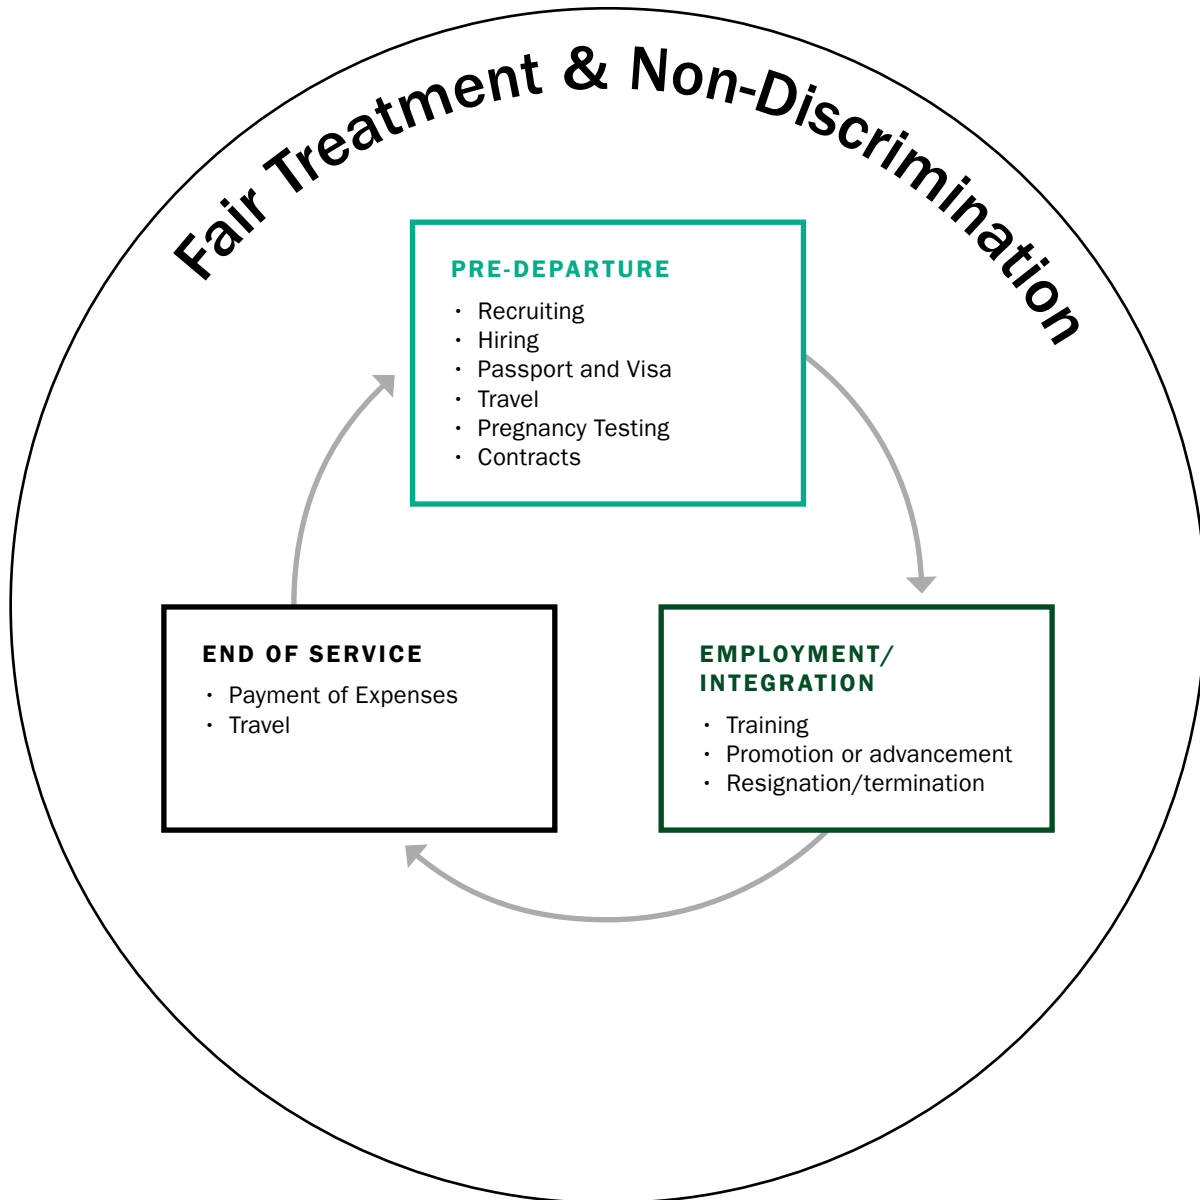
Fair Treatment & Non-Discrimination

PRE-DEPARTURE
- Recruiting
- Hiring
- Passport and Visa
- Travel
- Pregnancy Testing
- Contracts

EMPLOYMENT/ INTEGRATION
- Training
- Promotion or advancement
- Resignation/termination

END OF SERVICE
- Payment of Expenses
- Travel